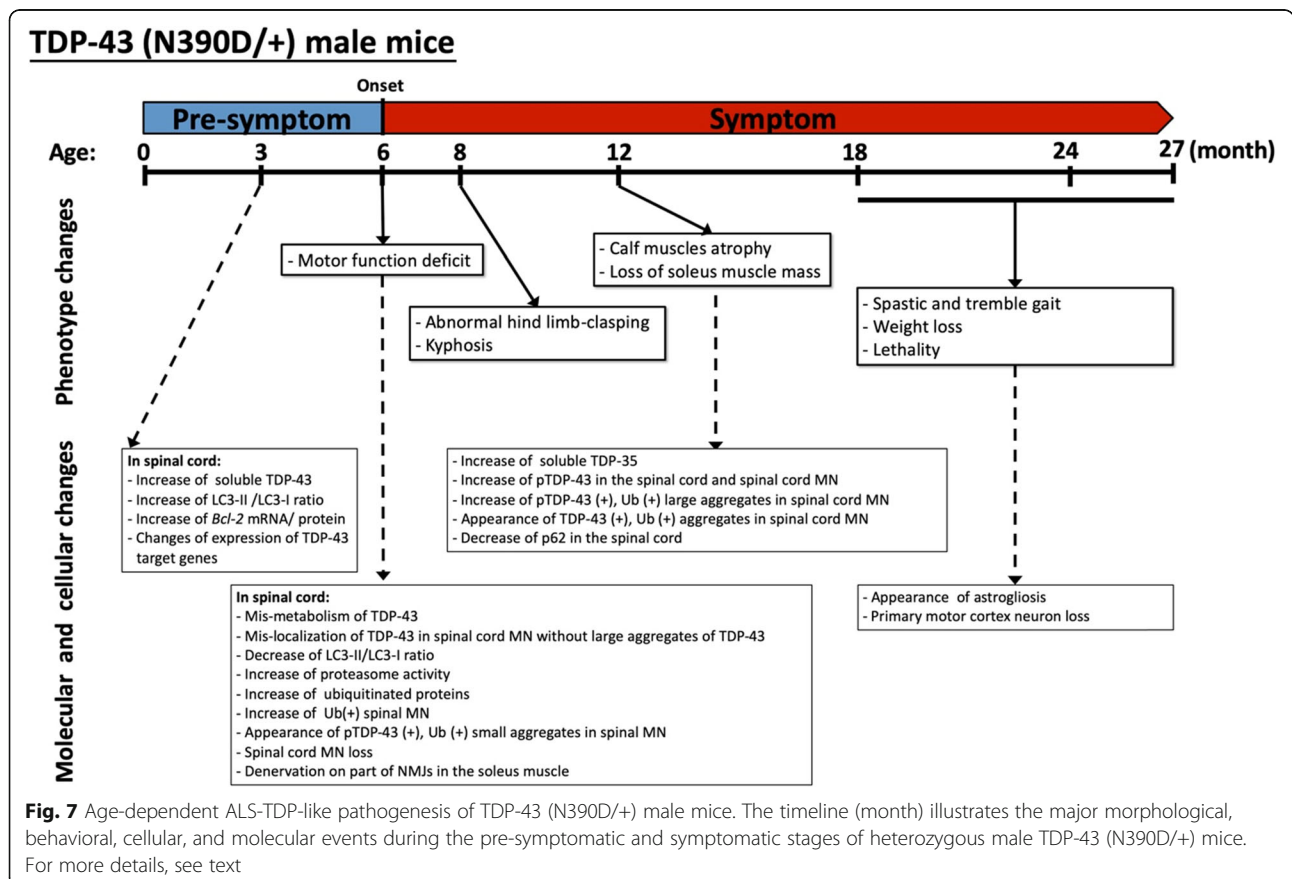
TDP-43 (N390D/+) male mice

Onset

Pre-symptom

Symptom

Age: 0 3 6 8 12 18 24 27 (month)

Phenotype changes

- Motor function deficit

- Calf muscles atrophy
- Loss of soleus muscle mass

- Abnormal hind limb-clasping
- Kyphosis

- Spastic and tremble gait
- Weight loss
- Lethality

Molecular and cellular changes

In spinal cord:
- Increase of soluble TDP-43
- Increase of LC3-II /LC3-I ratio
- Increase of *Bcl-2* mRNA/ protein
- Changes of expression of TDP-43 target genes

- Increase of soluble TDP-35
- Increase of pTDP-43 in the spinal cord and spinal cord MN
- Increase of pTDP-43 (+), Ub (+) large aggregates in spinal cord MN
- Appearance of TDP-43 (+), Ub (+) aggregates in spinal cord MN
- Decrease of p62 in the spinal cord

In spinal cord:
- Mis-metabolism of TDP-43
- Mis-localization of TDP-43 in spinal cord MN without large aggregates of TDP-43
- Decrease of LC3-II/LC3-I ratio
- Increase of proteasome activity
- Increase of ubiquitinated proteins
- Increase of Ub(+) spinal MN
- Appearance of pTDP-43 (+), Ub (+) small aggregates in spinal MN
- Spinal cord MN loss
- Denervation on part of NMJs in the soleus muscle

- Appearance of astrogliosis
- Primary motor cortex neuron loss

**Fig. 7** Age-dependent ALS-TDP-like pathogenesis of TDP-43 (N390D/+) male mice. The timeline (month) illustrates the major morphological, behavioral, cellular, and molecular events during the pre-symptomatic and symptomatic stages of heterozygous male TDP-43 (N390D/+) mice. For more details, see text